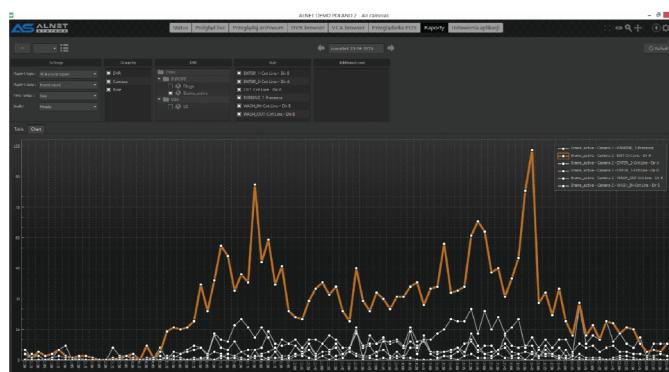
ALNET DEMO POLAND 2 - All cameras

ALNET

Status | Podgląd live | Przeglądaj archiwum | DVR Browser | VCA Browser | Przeglądarka POS | Raporty | Ustawienia aplikacji

Tuesday 29.09.2015

Settings | Grouping | DVR | Rule | Additional rule

Report type: | Group by: | Time step: | Scale:

DVR | Cameras | Rule

Table | Chart

Vitrine_Active - Camera 1 - VISUAL_1 Presence

Vitrine_active - Camera 2 - EXIT Cnt Line - Dir B

Vitrine_active - Camera 2 - ENTER_1 Cnt Line - Dir A

Vitrine_active - Camera 2 - ENTER_2 Cnt Line - Dir B

Vitrine_active - Camera 2 - WASH_IN Cnt Line - Dir A

Vitrine_active - Camera 2 - WASH_OUT Cnt Line - Dir B

100

80

60

40

20

0